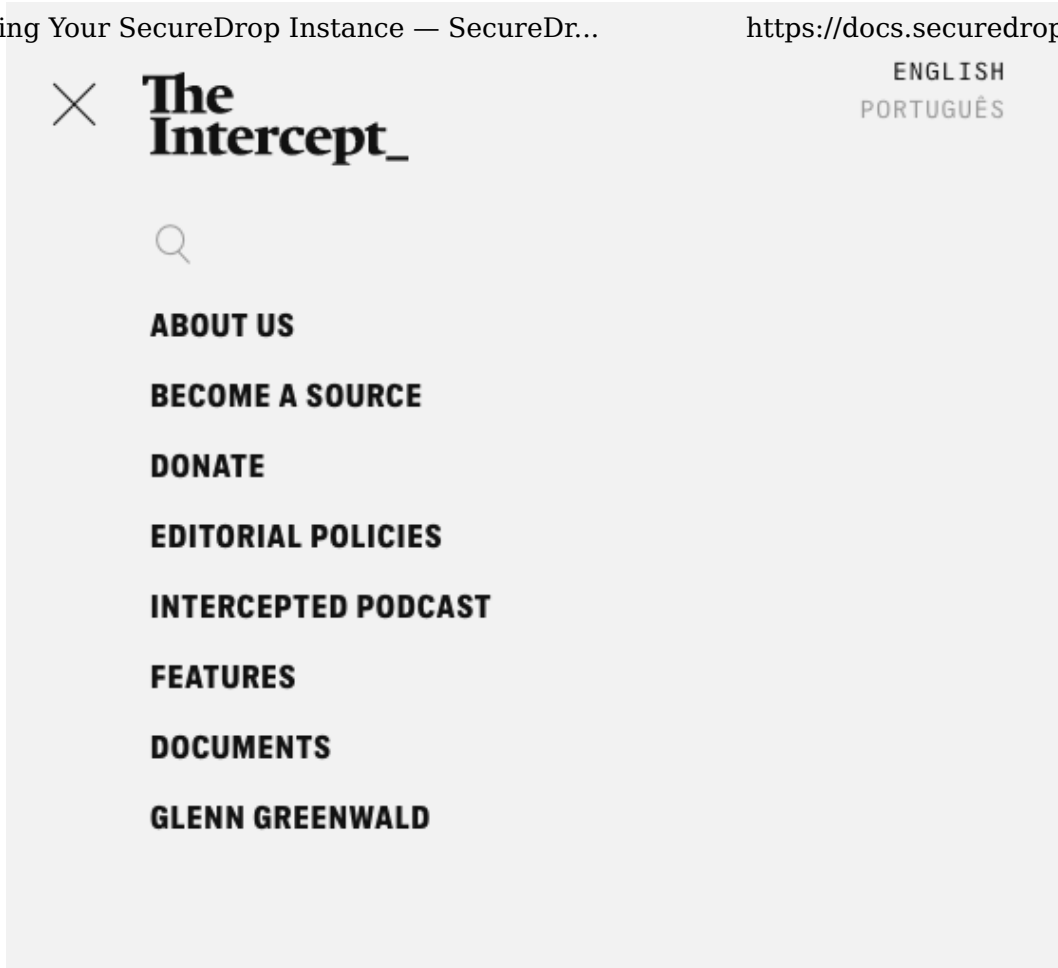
ing Your SecureDrop Instance — SecureDr...

https://docs.securedrop

The Intercept_

ENGLISH
PORTUGUÊS

ABOUT US

BECOME A SOURCE

DONATE

EDITORIAL POLICIES

INTERCEPTED PODCAST

FEATURES

DOCUMENTS

GLENN GREENWALD